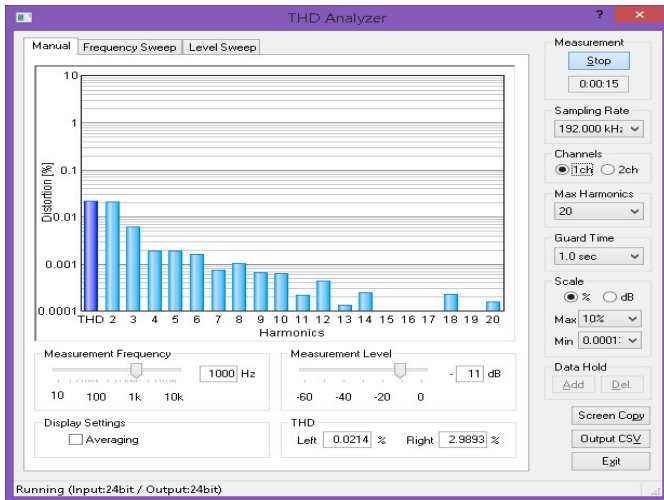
THD Analyzer

?

×

Manual | Frequency Sweep | Level Sweep

10

1

0.1

0.01

0.001

0.0001

Distortion [%]

THD 2 3 4 5 6 7 8 9 10 11 12 13 14 15 16 17 18 19 20

Harmonics

Measurement Frequency

1000 Hz

10 100 1k 10k

Measurement Level

- 11 dB

-60 -40 -20 0

Display Settings

Averaging

THD

Left 0.0214 %

Right 2.9893 %

Measurement

Stop

0:00:15

Sampling Rate

192.000 kHz

Channels

1ch 2ch

Max Harmonics

20

Guard Time

1.0 sec

Scale

% dB

Max 10%

Min 0.0001:

Data Hold

Add Del.

Screen Copy

Output CSV

Exit

Running (Input:24bit / Output:24bit)